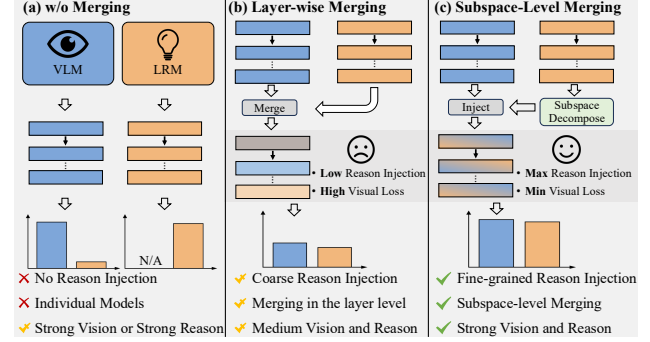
(a) w/o Merging

VLM

LRM

N/A

✗ No Reason Injection

✗ Individual Models

✓ Strong Vision or Strong Reason

(b) Layer-wise Merging

Merge

• **Low** Reason Injection

• **High** Visual Loss

✓ Coarse Reason Injection

✓ Merging in the layer level

✓ Medium Vision and Reason

(c) Subspace-Level Merging

Inject

Subspace Decompose

• **Max** Reason Injection

• **Min** Visual Loss

✓ Fine-grained Reason Injection

✓ Subspace-level Merging

✓ Strong Vision and Reason